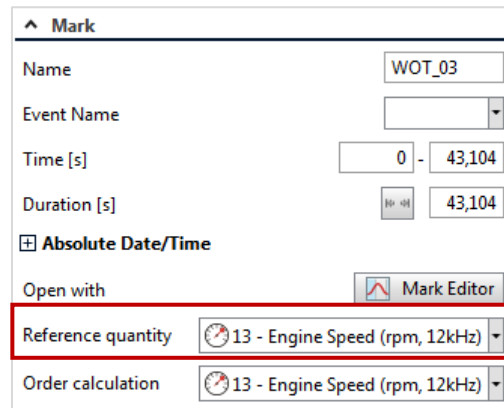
^ Mark

Name WOT_03

Event Name

Time [s] 0 - 43,104

Duration [s] 43,104

⊞ Absolute Date/Time

Open with Mark Editor

Reference quantity 13 - Engine Speed (rpm, 12kHz)

Order calculation 13 - Engine Speed (rpm, 12kHz)